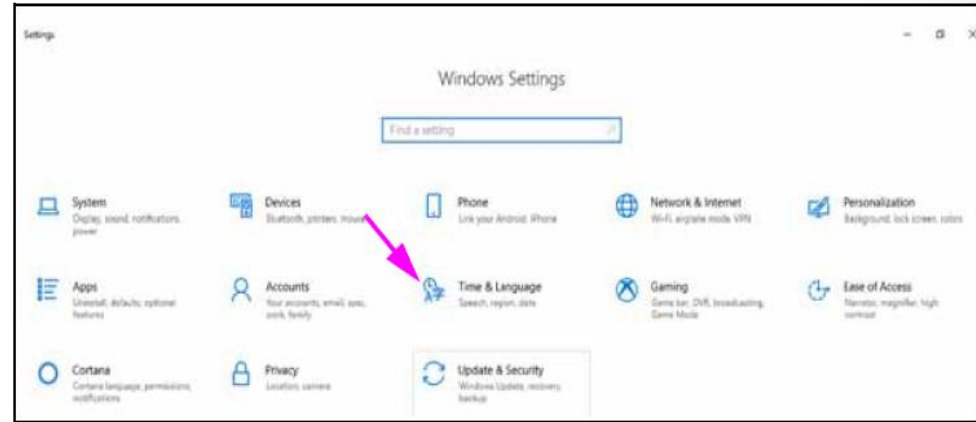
Settings

Windows Settings

Find a setting

System
Display, sound, notifications, power

Devices
Bluetooth, printers, mouse

Phone
Link your Android, iPhone

Network & Internet
Wi-Fi, airplane mode, VPN

Personalization
Background, lock screen, colors

Apps
Uninstall, defaults, optional features

Accounts
Your accounts, email, sync, work, family

Time & Language
Speech, region, date

Gaming
Game bar, DVR, broadcasting, Game Mode

Ease of Access
Narrator, magnifier, high contrast

Cortana
Cortana language, permissions, notifications

Privacy
Location, camera

Update & Security
Windows Update, recovery, backup